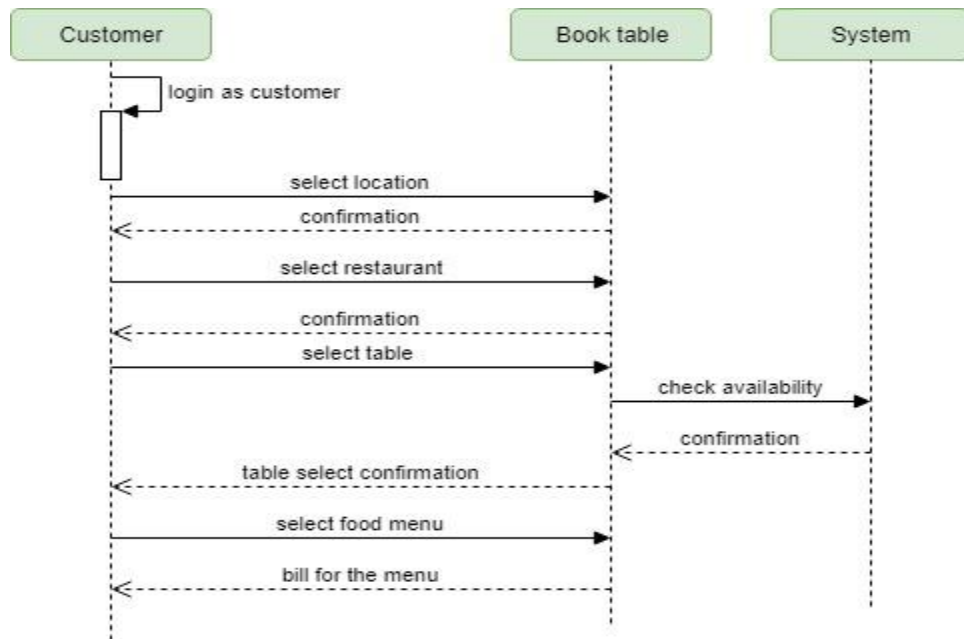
Customer

Book table

System

login as customer

select location

confirmation

select restaurant

confirmation

select table

check availability

confirmation

table select confirmation

select food menu

bill for the menu